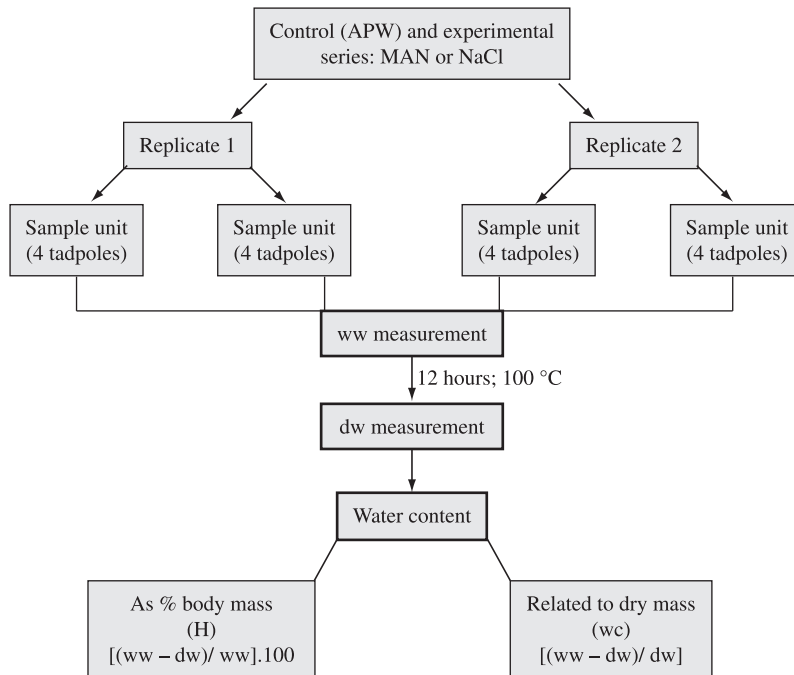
Control (APW) and experimental series: MAN or NaCl

Replicate 1

Replicate 2

Sample unit (4 tadpoles)

Sample unit (4 tadpoles)

Sample unit (4 tadpoles)

Sample unit (4 tadpoles)

ww measurement

12 hours; 100 °C

dw measurement

Water content

As % body mass (H) [(ww – dw)/ ww].100

Related to dry mass (wc) [(ww – dw)/ dw]